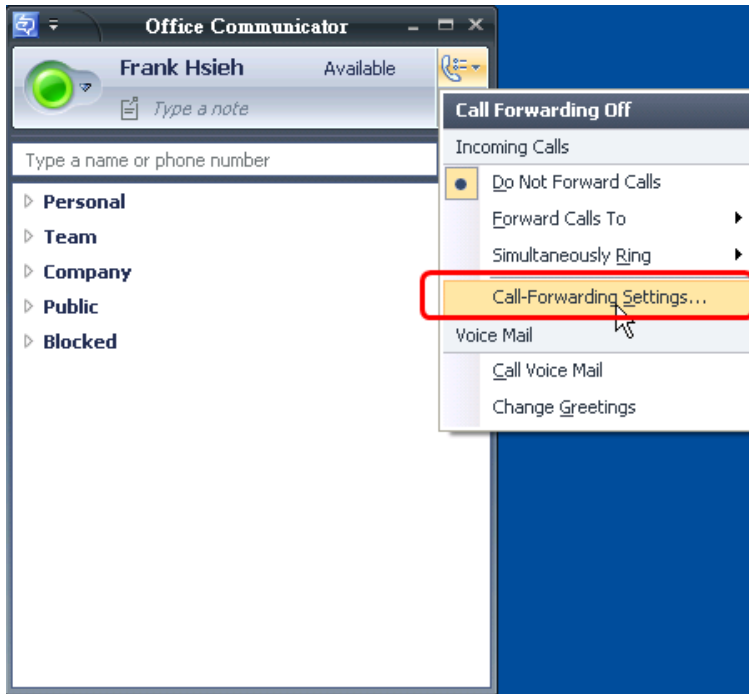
Office Communicator

Frank Hsieh

Available

Type a note

Type a name or phone number

Personal

Team

Company

Public

Blocked

Call Forwarding Off

Incoming Calls

Do Not Forward Calls

Forward Calls To

Simultaneously Ring

Call-Forwarding Settings...

Voice Mail

Call Voice Mail

Change Greetings